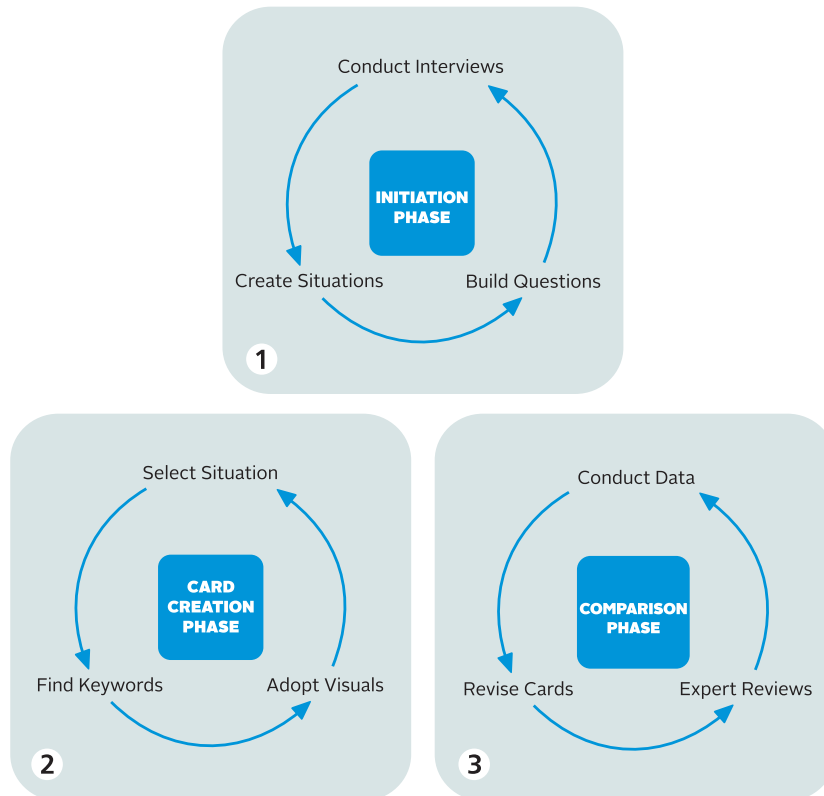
Conduct Interviews

INITIATION PHASE

Create Situations

Build Questions

1

Select Situation

CARD CREATION PHASE

Find Keywords

Adopt Visuals

2

Conduct Data

COMPARISON PHASE

Revise Cards

Expert Reviews

3